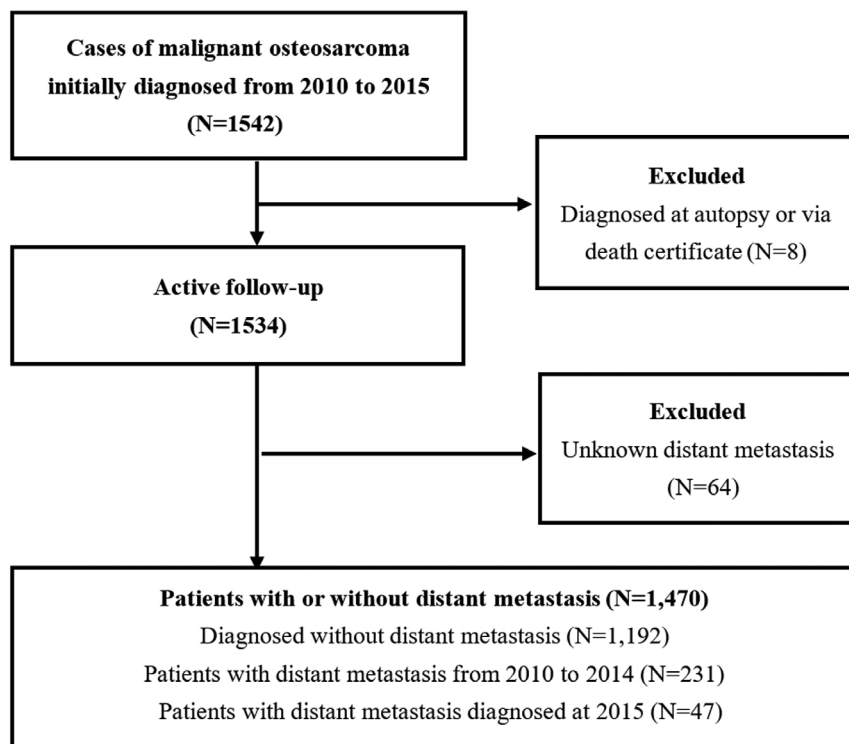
Cases of malignant osteosarcoma initially diagnosed from 2010 to 2015 (N=1542)

Excluded
Diagnosed at autopsy or via death certificate (N=8)

Active follow-up (N=1534)

Excluded
Unknown distant metastasis (N=64)

Patients with or without distant metastasis (N=1,470)
Diagnosed without distant metastasis (N=1,192)
Patients with distant metastasis from 2010 to 2014 (N=231)
Patients with distant metastasis diagnosed at 2015 (N=47)